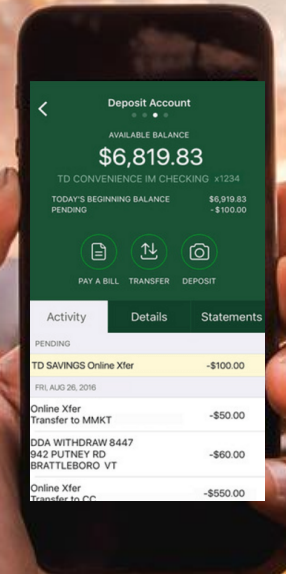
Deposit Account

AVAILABLE BALANCE

$6,819.83

TD CONVENIENCE IM CHECKING x1234

TODAY'S BEGINNING BALANCE $6,919.83
PENDING -$100.00

PAY A BILL TRANSFER DEPOSIT

| Activity | Details | Statements |
|---|---|---|

PENDING

TD SAVINGS Online Xfer -$100.00

FRI, AUG 26, 2016

Online Xfer Transfer to MMKT -$50.00

DDA WITHDRAW 8447 942 PUTNEY RD BRATTLEBORO VT -$60.00

Online Xfer Transfer to CC -$550.00